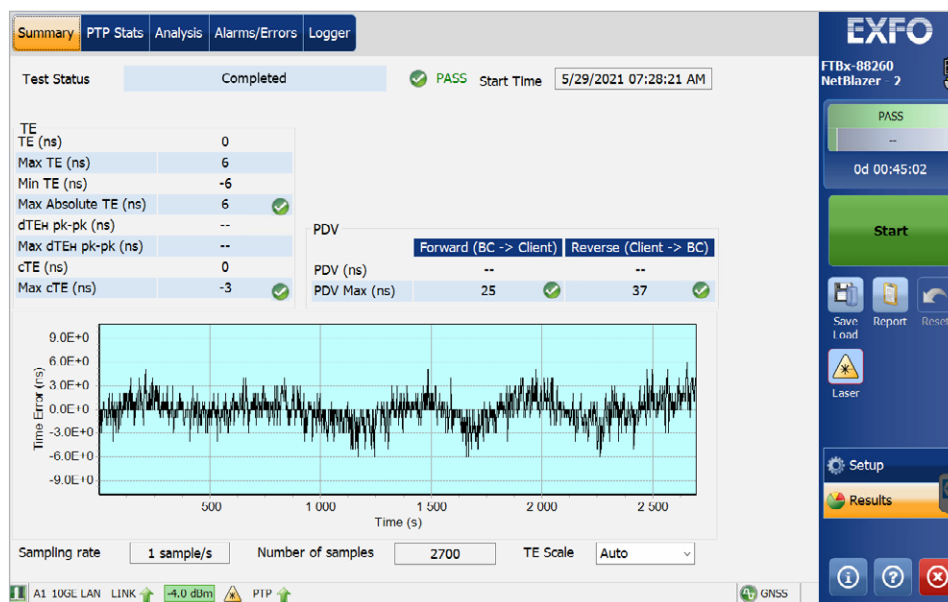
Summary | PTP Stats | Analysis | Alarms/Errors | Logger

Test Status | Completed | PASS | Start Time | 5/29/2021 07:28:21 AM

TE

| | |
|---|---|
| TE (ns) | 0 |
| Max TE (ns) | 6 |
| Min TE (ns) | -6 |
| Max Absolute TE (ns) | 6 |
| dTEH pk-pk (ns) | -- |
| Max dTEH pk-pk (ns) | -- |
| cTE (ns) | 0 |
| Max cTE (ns) | -3 |

PDV

| | Forward (BC -> Client) | Reverse (Client -> BC) |
|---|---|---|
| PDV (ns) | -- | -- |
| PDV Max (ns) | 25 | 37 |

9.0E+0
6.0E+0
3.0E+0
0.0E+0
-3.0E+0
-6.0E+0
-9.0E+0
Time Error (ns)
500 1 000 1 500 2 000 2 500
Time (s)

Sampling rate 1 sample/s Number of samples 2700 TE Scale Auto

A1 10GE LAN LINK -4.0 dBm PTP GNSS

EXFO
FTBx-88260
NetBlazer - 2
PASS
--
0d 00:45:02
Start
Save Load
Report
Reset
Laser
Setup
Results